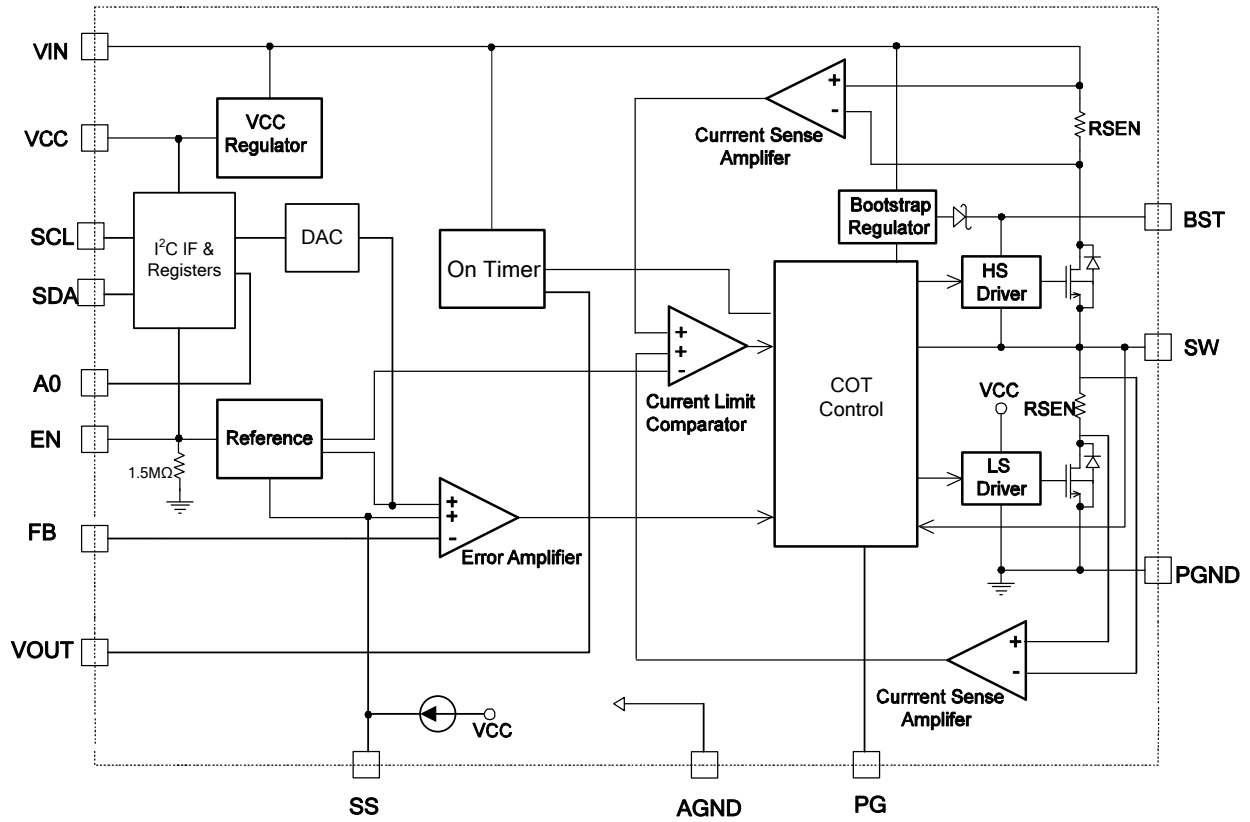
VIN
VCC
SCL
SDA
A0
EN
FB
VOUT

VCC Regulator

$I^2C$ IF & Registers

DAC

On Timer

Reference

1.5MΩ

+
+
-
Error Amplifier

+
-
Currrent Sense Amplifer

+
+
-
Current Limit Comparator

COT Control

Bootstrap Regulator

RSEN

HS Driver

VCC

RSEN

LS Driver

+
-
Currrent Sense Amplifer

VCC

BST
SW
PGND

SS
AGND
PG